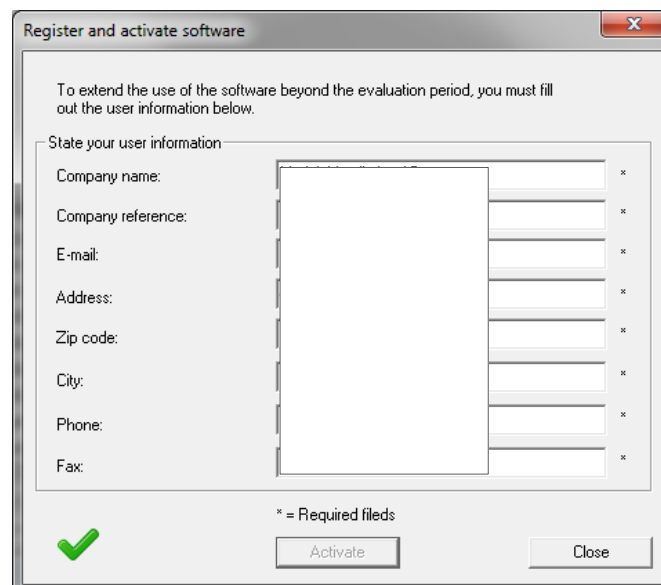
Register and activate software

To extend the use of the software beyond the evaluation period, you must fill out the user information below.

State your user information

Company name: *

Company reference: *

E-mail: *

Address: *

Zip code: *

City: *

Phone: *

Fax: *

* = Required fileds

Activate

Close